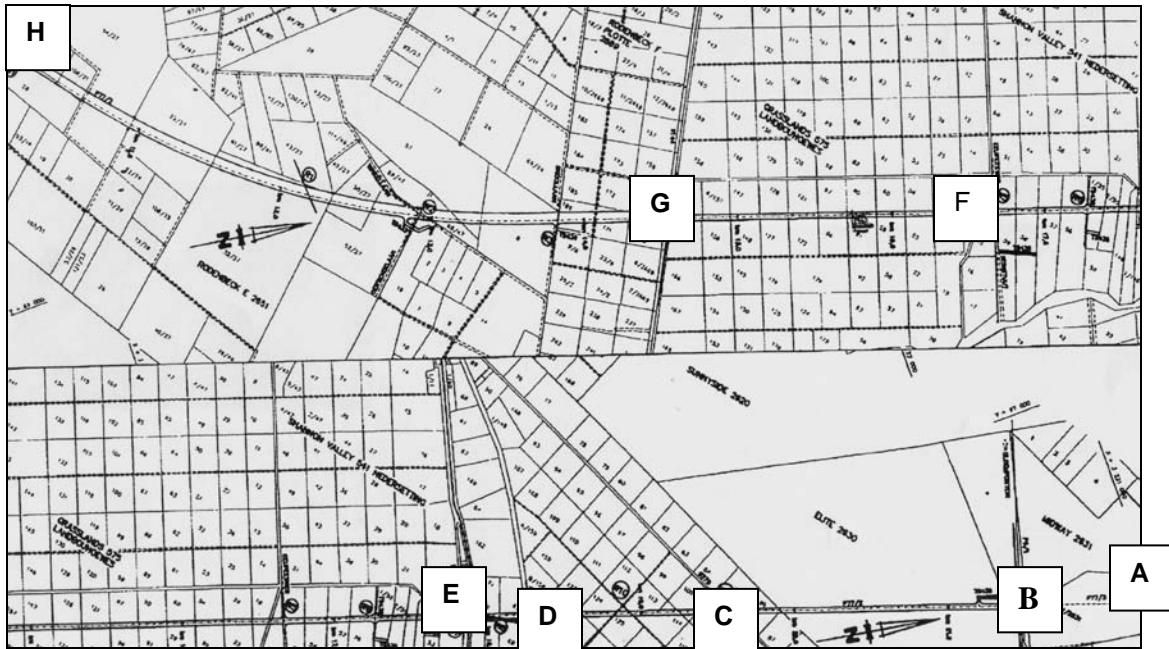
H

G

F

E

D

C

B

A

SHANNON VALLEY 541 NEDERSETTING

GRASSLANDS 573 LANDBOUHOEWES

RODENBECK E 2631

SUNNYSIDE 2620

ELITE 2630

MIDWAY 2631

SHANNON VALLEY 541 NEDERSETTING

GRASSLANDS 573 LANDBOUHOEWES

RODENBECK PLOTTE